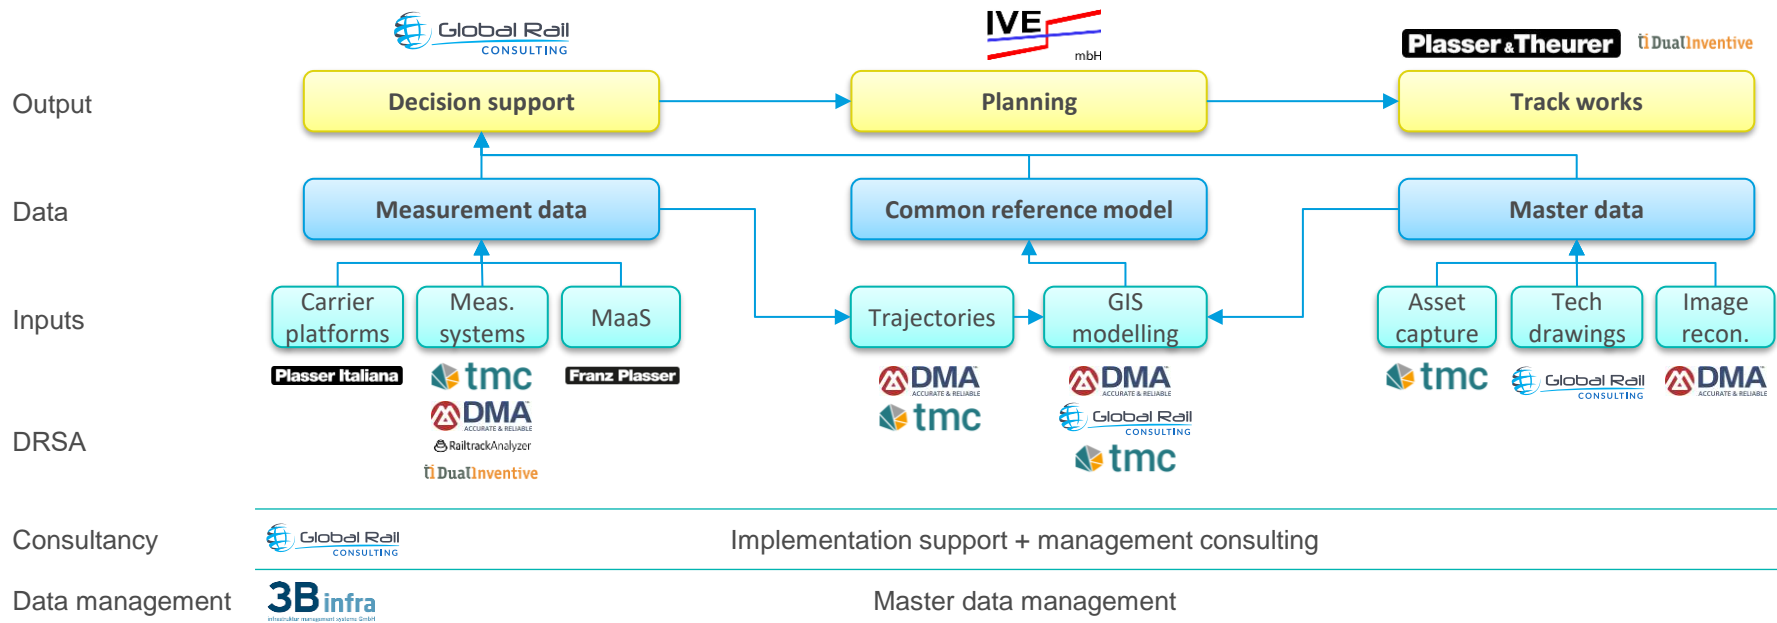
Global Rail CONSULTING

IVE mbH

Plasser & Theurer

DualInventive

Output

Decision support

Planning

Track works

Data

Measurement data

Common reference model

Master data

Inputs

Carrier platforms

Meas. systems

MaaS

Trajectories

GIS modelling

Asset capture

Tech drawings

Image recon.

Plasser Italiana

tmc

DMA ACCURATE & RELIABLE

RailtrackAnalyzer

DualInventive

Franz Plasser

DMA ACCURATE & RELIABLE

tmc

DMA ACCURATE & RELIABLE

Global Rail CONSULTING

tmc

tmc

Global Rail CONSULTING

DMA ACCURATE & RELIABLE

DRSA

Consultancy

Global Rail CONSULTING

Implementation support + management consulting

Data management

3B infra

Master data management